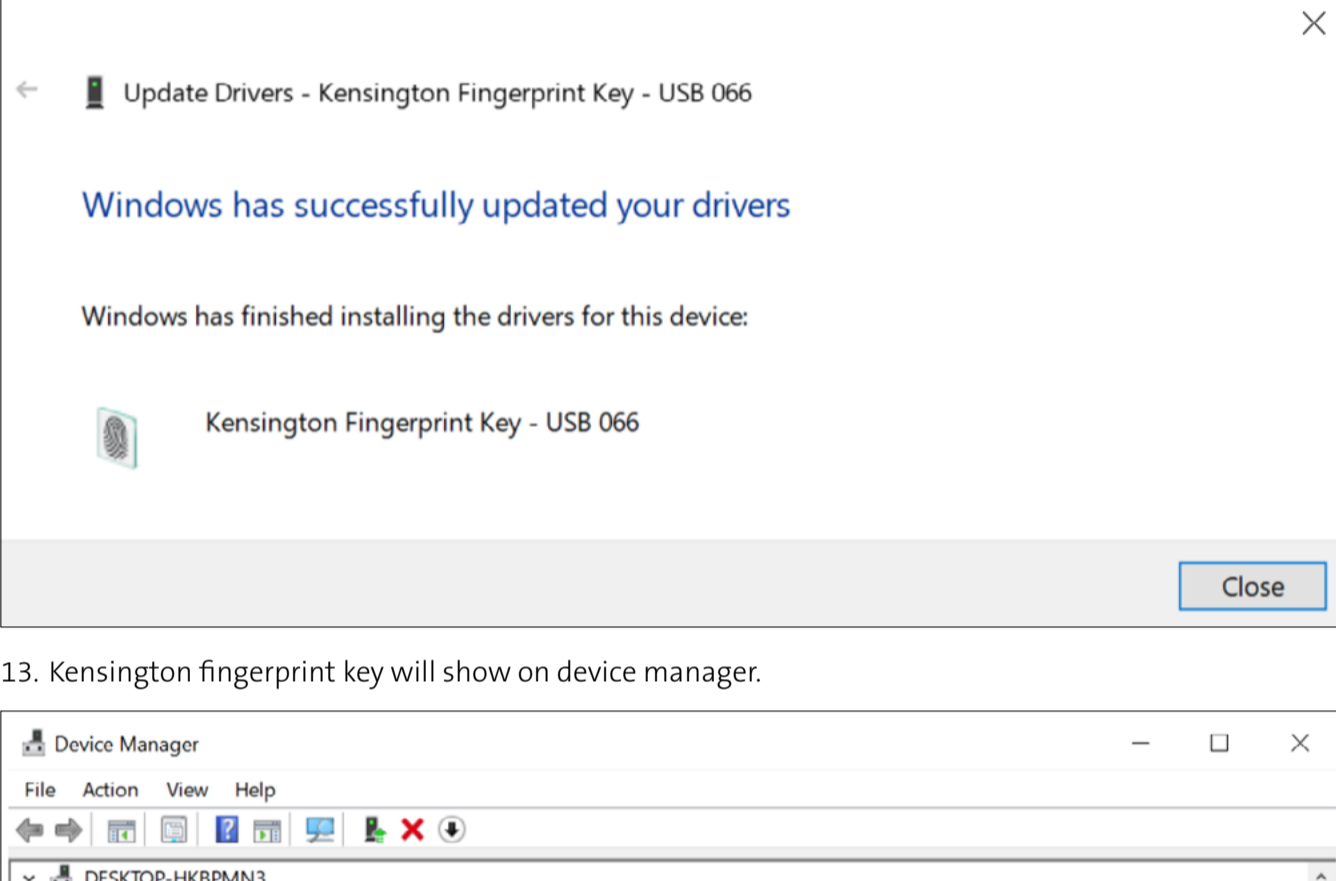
Update Drivers - Kensington Fingerprint Key - USB 066

Windows has successfully updated your drivers

Windows has finished installing the drivers for this device:

Kensington Fingerprint Key - USB 066

Close

13. Kensington fingerprint key will show on device manager.

Device Manager

File Action View Help

DESKTOP-HKBPMN3